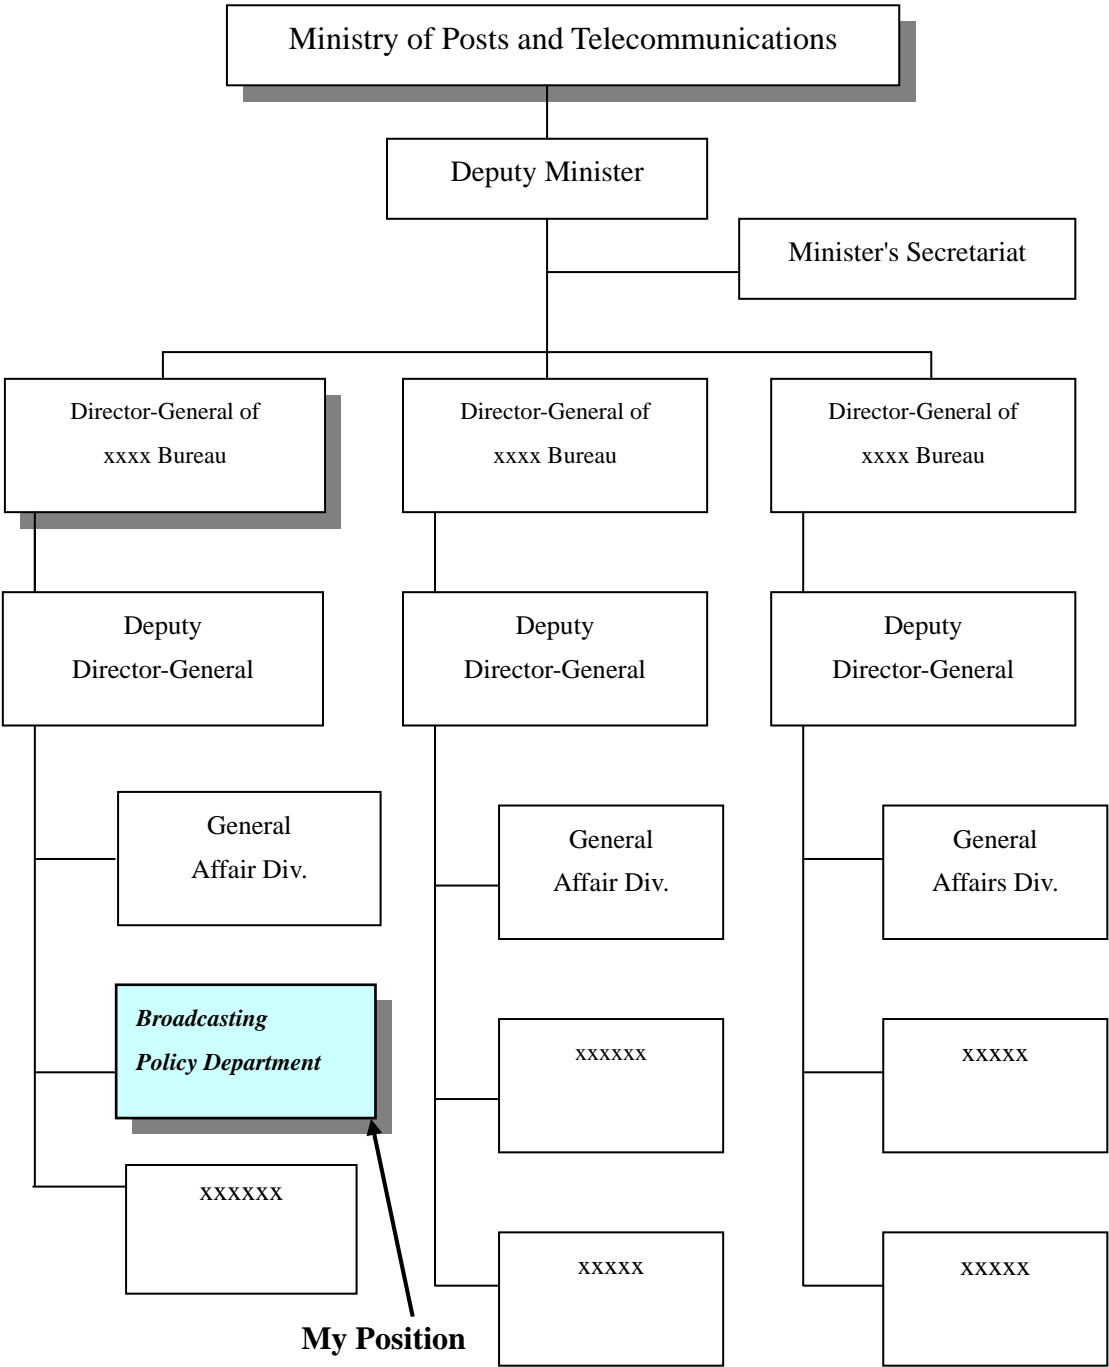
Ministry of Posts and Telecommunications

Deputy Minister

Minister's Secretariat

Director-General of xxxx Bureau

Director-General of xxxx Bureau

Director-General of xxxx Bureau

Deputy Director-General

Deputy Director-General

Deputy Director-General

General Affair Div.

General Affair Div.

General Affairs Div.

*Broadcasting Policy Department*

xxxxxx

xxxxx

xxxxxx

xxxxx

xxxxx

**My Position**